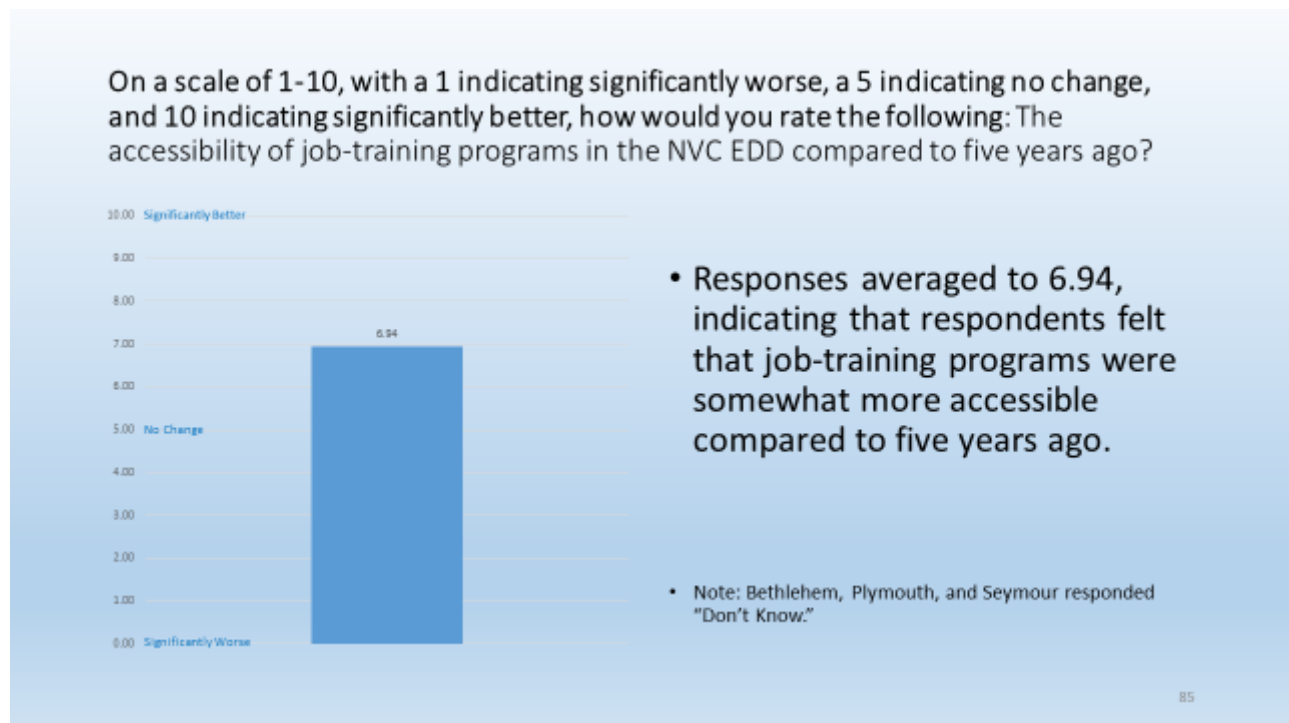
On a scale of 1-10, with a 1 indicating significantly worse, a 5 indicating no change, and 10 indicating significantly better, how would you rate the following: The accessibility of job-training programs in the NVC EDD compared to five years ago?

10.00 Significantly Better
9.00
8.00
7.00
6.00
5.00 No Change
4.00
3.00
2.00
1.00
0.00 Significantly Worse

6.94

• Responses averaged to 6.94, indicating that respondents felt that job-training programs were somewhat more accessible compared to five years ago.

• Note: Bethlehem, Plymouth, and Seymour responded "Don't Know."

85